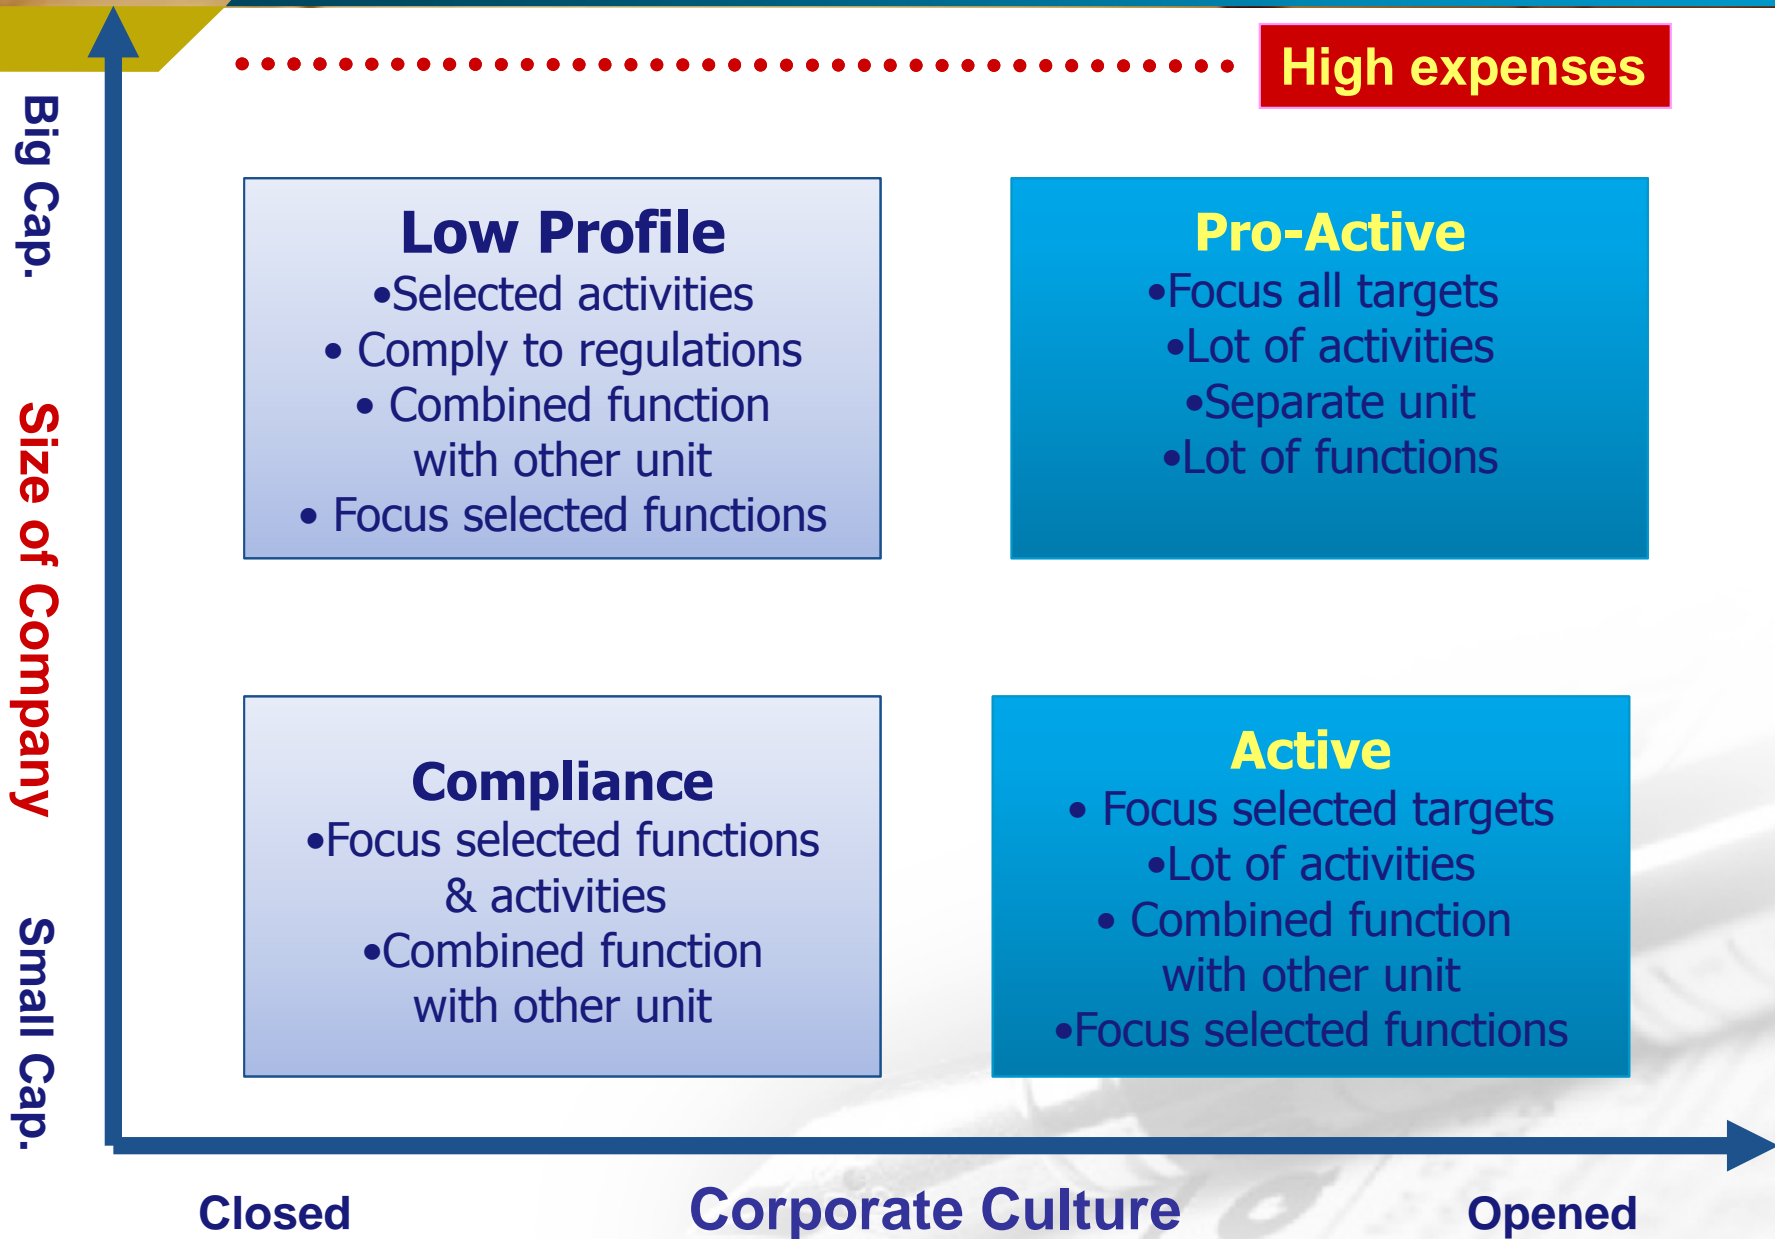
High expenses

Big Cap.

Size of Company

Small Cap.

Low Profile
•Selected activities
• Comply to regulations
• Combined function with other unit
• Focus selected functions

Pro-Active
•Focus all targets
•Lot of activities
•Separate unit
•Lot of functions

Compliance
•Focus selected functions & activities
•Combined function with other unit

Active
• Focus selected targets
•Lot of activities
• Combined function with other unit
•Focus selected functions

Closed

Corporate Culture

Opened